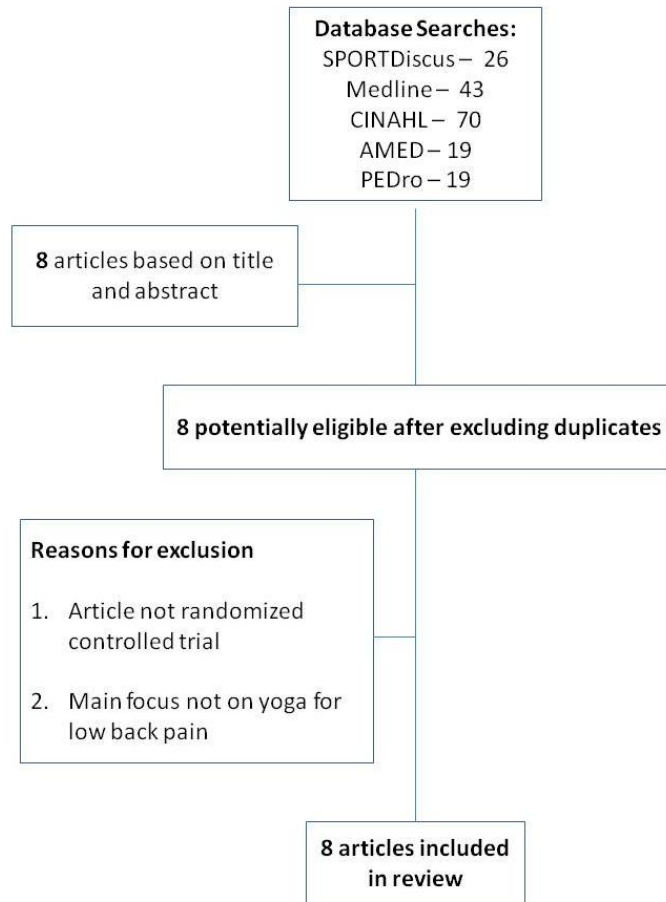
**Database Searches:**
SPORTDiscus – 26
Medline – 43
CINAHL – 70
AMED – 19
PEDro – 19

**8** articles based on title and abstract

**8 potentially eligible after excluding duplicates**

**Reasons for exclusion**

1. Article not randomized controlled trial
2. Main focus not on yoga for low back pain

**8 articles included in review**